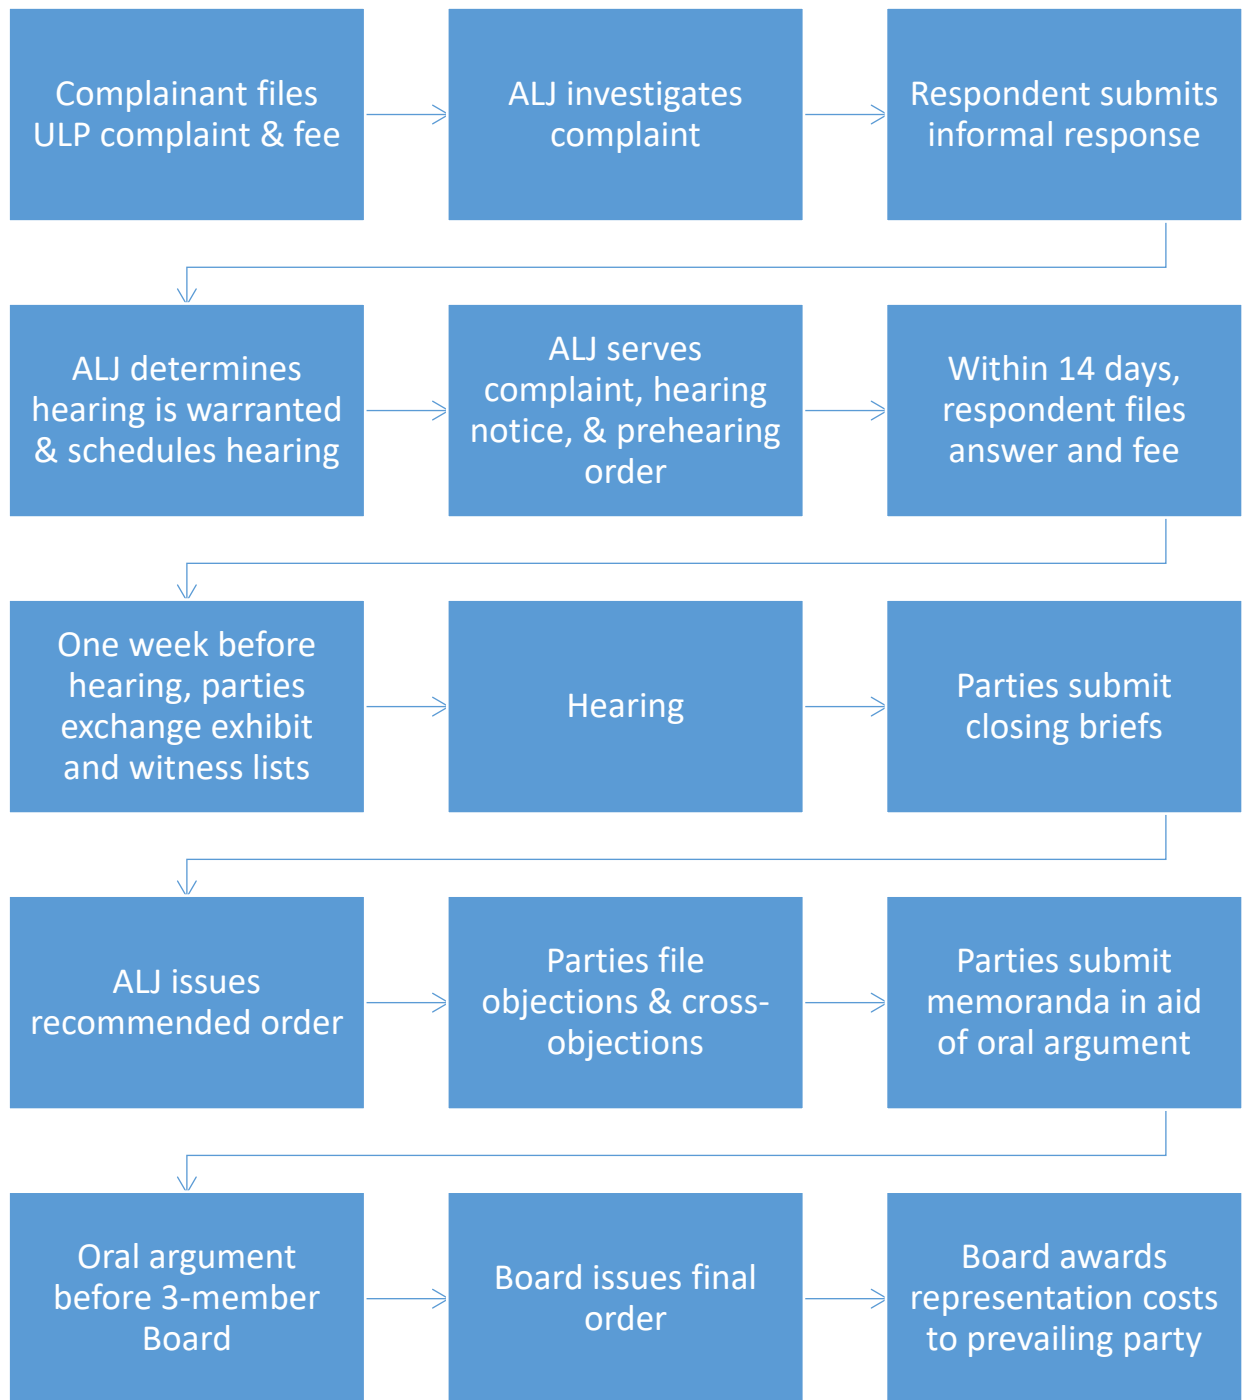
Complainant files ULP complaint & fee

ALJ investigates complaint

Respondent submits informal response

ALJ determines hearing is warranted & schedules hearing

ALJ serves complaint, hearing notice, & prehearing order

Within 14 days, respondent files answer and fee

One week before hearing, parties exchange exhibit and witness lists

Hearing

Parties submit closing briefs

ALJ issues recommended order

Parties file objections & cross-objections

Parties submit memoranda in aid of oral argument

Oral argument before 3-member Board

Board issues final order

Board awards representation costs to prevailing party